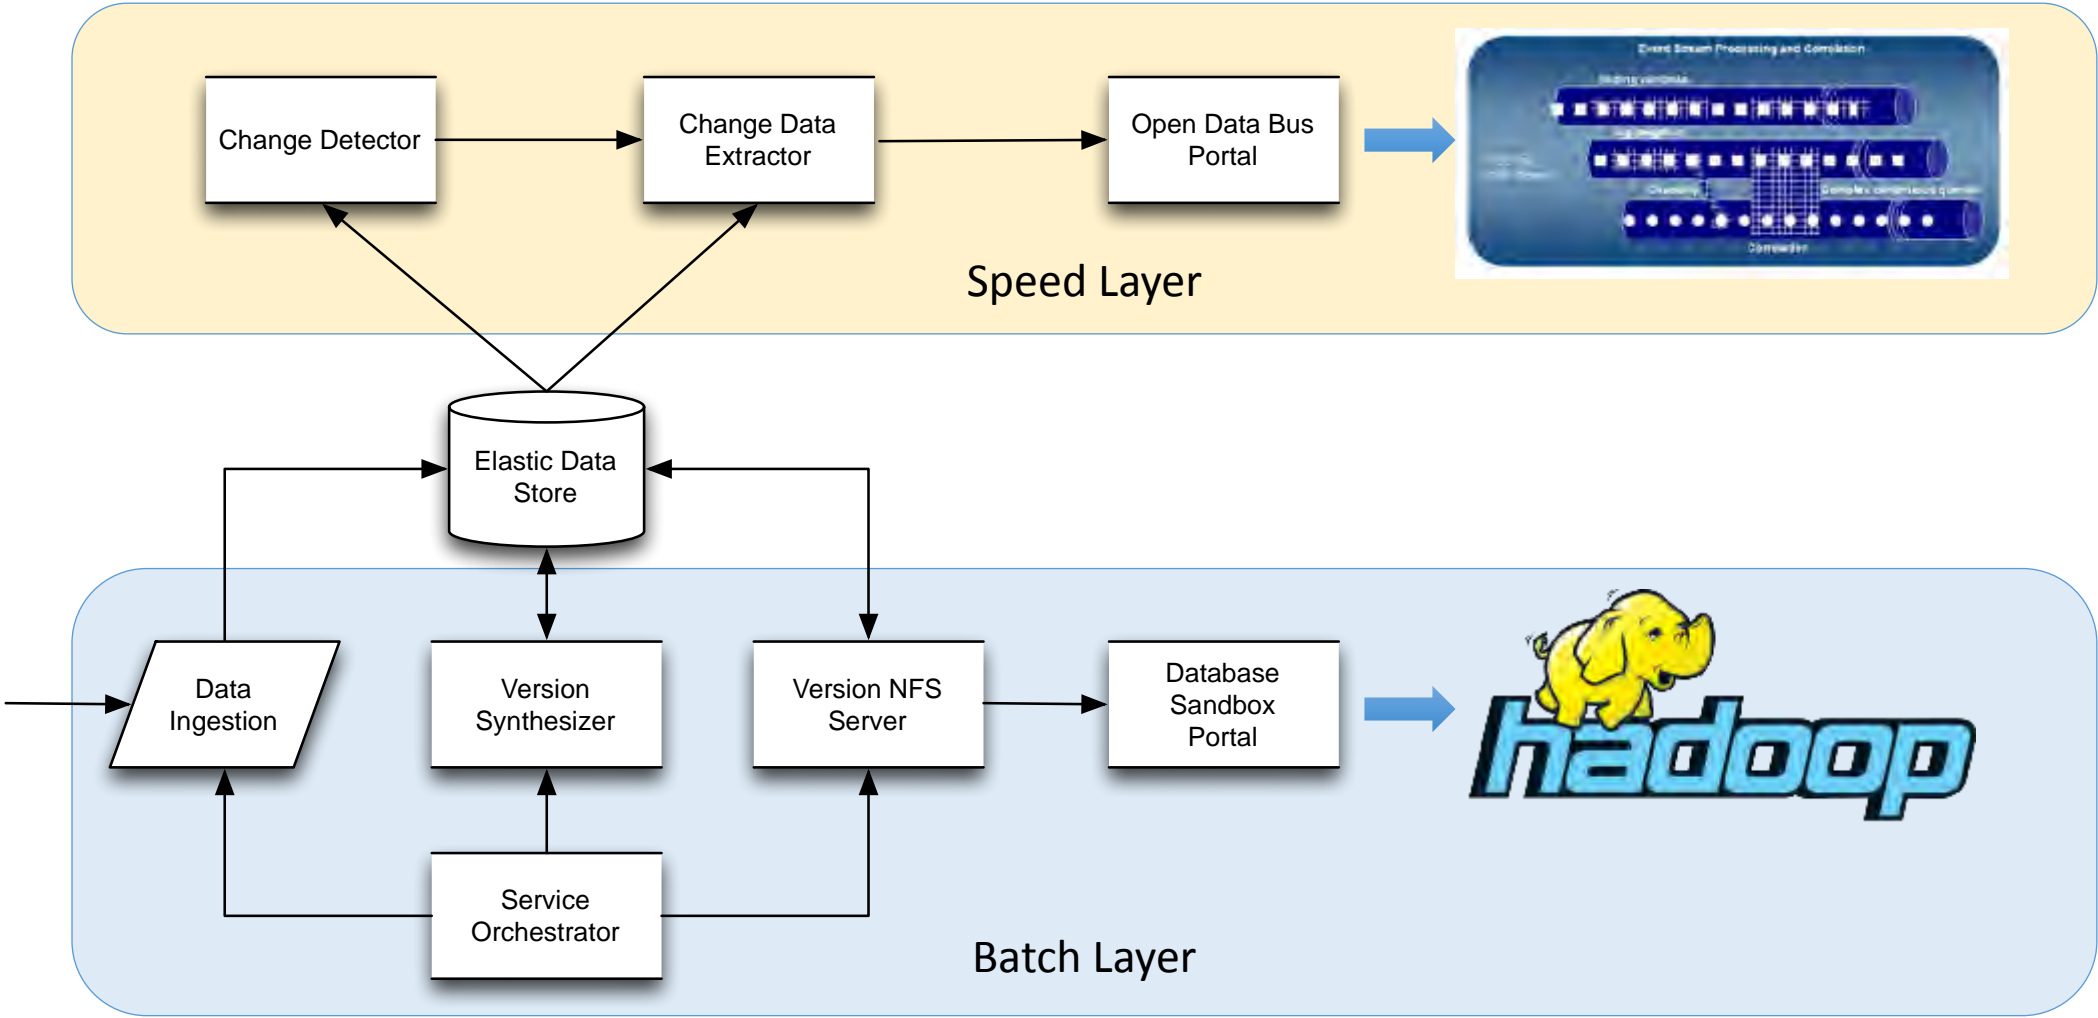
Change Detector

Change Data Extractor

Open Data Bus Portal

Event Stream Processing and Correlation

Sliding windows

Aggregation

Chaining

Complex continuous queries

Correlation

Speed Layer

Elastic Data Store

Data Ingestion

Version Synthesizer

Version NFS Server

Database Sandbox Portal

hadoop

Service Orchestrator

Batch Layer